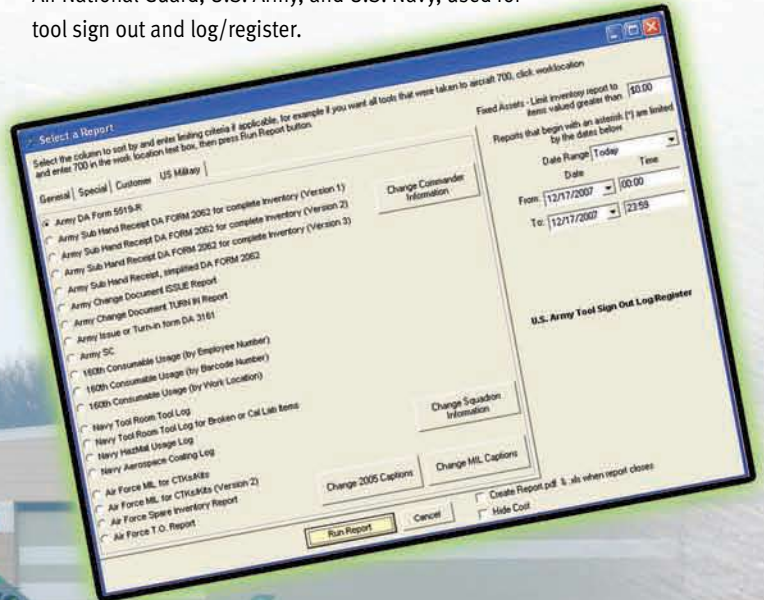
Air National Guard, U.S. Army, and U.S. Navy, used for tool sign out and log/register.

Select a Report

Select the column to sort by and enter limiting criteria if applicable, for example if you want all tools that were taken to aircraft 700, click worklocation and enter 700 in the work location text box, then press Run Report button.

General | Special | Customer | US Military

Army DA Form 5519-R
Army Sub Hand Receipt DA FORM 2062 for complete inventory (Version 1)
Army Sub Hand Receipt DA FORM 2062 for complete inventory (Version 2)
Army Sub Hand Receipt DA FORM 2062 for complete inventory (Version 3)
Army Sub Hand Receipt, simplified DA FORM 2062
Army Change Document ISSUE Report
Army Change Document TURN IN Report
Army Issue or Turn-in form DA 3161
Army SC
160th Consumable Usage (by Employee Number)
160th Consumable Usage (by Barcode Number)
160th Consumable Usage (by Work Location)
Navy Tool Room Tool Log
Navy Tool Room Tool Log for Broken or Cal Lab Items
Navy HazMat Usage Log
Navy Aerospace Coating Log
Air Force MIL for CTKs/Kits
Air Force MIL for CTKs/Kits (Version 2)
Air Force Spare Inventory Report
Air Force T.O. Report

Change Commander Information

Change Squadron Information

Change 2005 Captions

Change MIL Captions

Fixed Assets - Limit inventory report to items valued greater than $0.00

Reports that begin with an asterisk (*) are limited by the dates below

Date Range Today

Date Time

From 12/17/2007 00:00

To: 12/17/2007 23:59

U.S. Army Tool Sign Out Log/Register

Create Report.pdf & .xls when report closes

Hide Cost

Run Report

Cancel